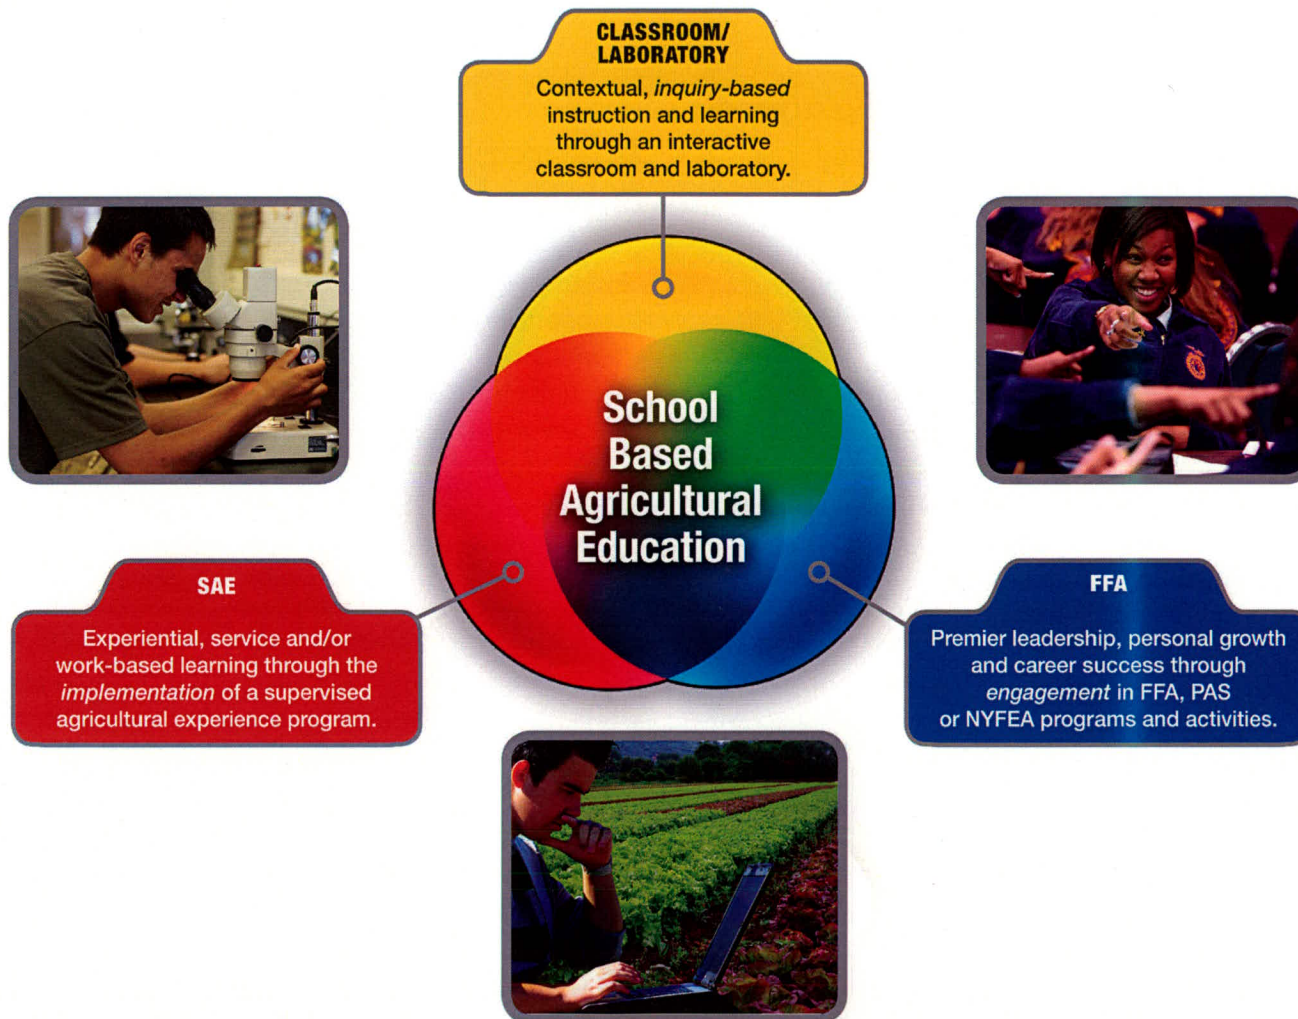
CLASSROOM/
LABORATORY

Contextual, inquiry-based instruction and learning through an interactive classroom and laboratory.

School Based Agricultural Education

SAE

Experiential, service and/or work-based learning through the implementation of a supervised agricultural experience program.

FFA

Premier leadership, personal growth and career success through engagement in FFA, PAS or NYFEA programs and activities.